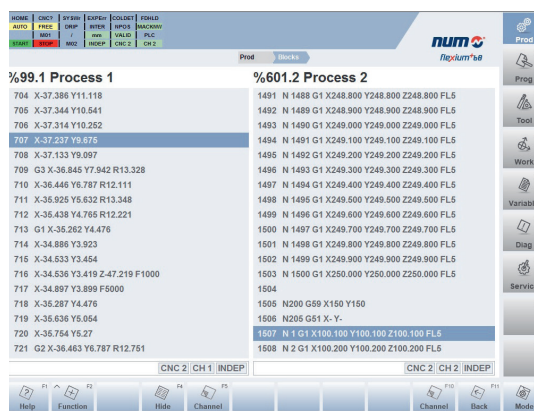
| HOME | CNC? | SYSErr | EXPEr | COLDET | FDHLD |
|---|---|---|---|---|---|
| AUTO | FREE | DRIP | WTER | RPOS | MACKWW |
| | M01 | / | mm | VALID | PLC |
| START | STOP | M02 | INDEP | CNC 2 | CH 2 |

num
flexium+68

Prod
Blocks

%99.1 Process 1
704 X-37.386 Y11.118
705 X-37.344 Y10.541
706 X-37.314 Y10.252
707 X-37.237 Y9.675
708 X-37.133 Y9.097
709 G3 X-36.845 Y7.942 R13.328
710 X-36.446 Y6.787 R12.111
711 X-35.925 Y5.632 R13.348
712 X-35.438 Y4.765 R12.221
713 G1 X-35.262 Y4.476
714 X-34.886 Y3.923
715 X-34.533 Y3.454
716 X-34.536 Y3.419 Z-47.219 F1000
717 X-34.897 Y3.899 F6000
718 X-35.287 Y4.476
719 X-35.636 Y5.054
720 X-35.754 Y5.27
721 G2 X-36.463 Y6.787 R12.751
CNC 2 CH 1 INDEP

%601.2 Process 2
1491 N 1488 G1 X248.800 Y248.800 Z248.800 FL5
1492 N 1489 G1 X248.900 Y248.900 Z248.900 FL5
1493 N 1490 G1 X249.000 Y249.000 Z249.000 FL5
1494 N 1491 G1 X249.100 Y249.100 Z249.100 FL5
1495 N 1492 G1 X249.200 Y249.200 Z249.200 FL5
1496 N 1493 G1 X249.300 Y249.300 Z249.300 FL5
1497 N 1494 G1 X249.400 Y249.400 Z249.400 FL5
1498 N 1495 G1 X249.500 Y249.500 Z249.500 FL5
1499 N 1496 G1 X249.600 Y249.600 Z249.600 FL5
1500 N 1497 G1 X249.700 Y249.700 Z249.700 FL5
1501 N 1498 G1 X249.800 Y249.800 Z249.800 FL5
1502 N 1499 G1 X249.900 Y249.900 Z249.900 FL5
1503 N 1500 G1 X250.000 Y250.000 Z250.000 FL5
1504
1505 N200 G59 X150 Y150
1506 N205 G51 X- Y-
1507 N 1 G1 X100.100 Y100.100 Z100.100 FL5
1508 N 2 G1 X100.200 Y100.200 Z100.200 FL5
CNC 2 CH 2 INDEP

Prod
Prog
Tool
Work
Variabl
Diag
Servic

F1 Help
F2 Function
F4 Hide
F5 Channel
F10 Channel
F11 Back
Mode